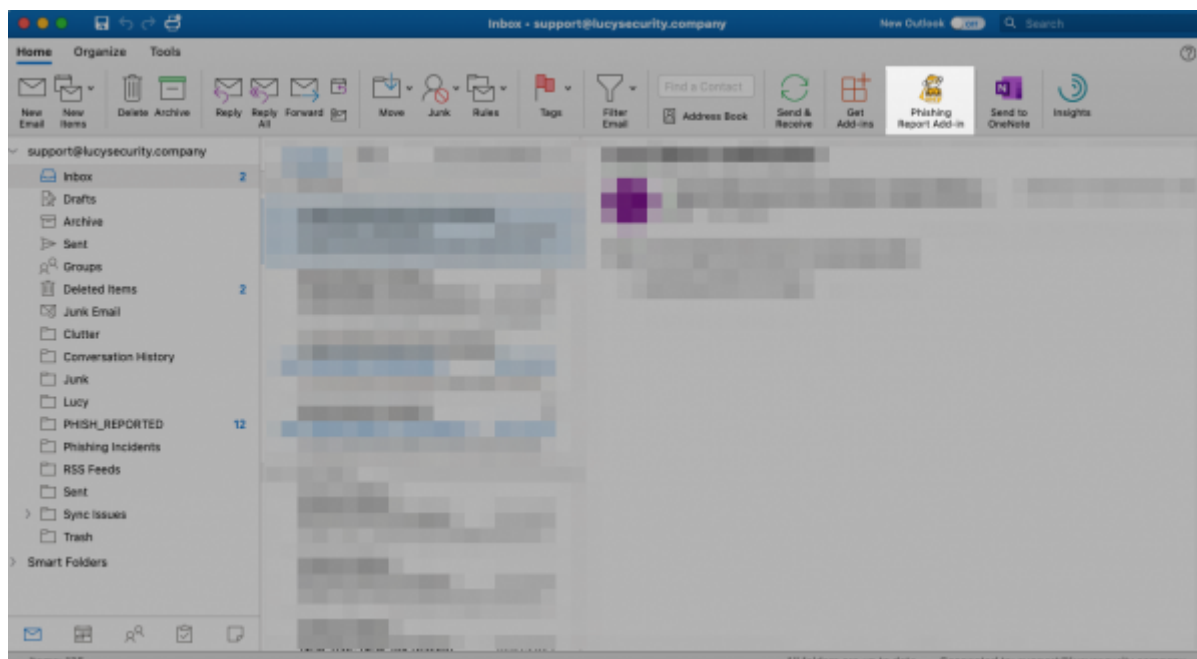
Inbox • support@lucysecurity.company

New Outlook OFF

Search

Home Organize Tools

New Email
New Items
Delete
Archive
Reply
Reply All
Forward
Move
Junk
Rules
Tags
Filter Email
Find a Contact
Address Book
Send & Receive
Get Add-ins
Phishing Report Add-in
Send to OneNote
Insights

support@lucysecurity.company
Inbox 2
Drafts
Archive
Sent
Groups
Deleted Items 2
Junk Email
Clutter
Conversation History
Junk
Lucy
PHISH_REPORTED 12
Phishing Incidents
RSS Feeds
Sent
Sync Issues
Trash
Smart Folders